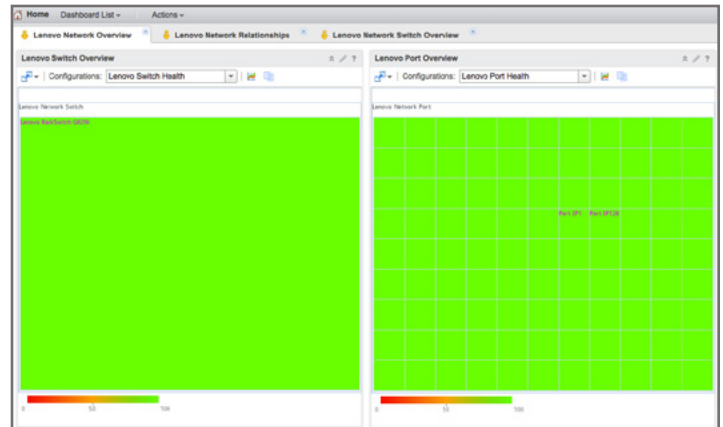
Home Dashboard List ▾ Actions ▾

Lenovo Network Overview Lenovo Network Relationships Lenovo Network Switch Overview

Lenovo Switch Overview

Configurations: Lenovo Switch Health

Lenovo Network Switch

Lenovo RackSwitch G8296

0 50 100

Lenovo Port Overview

Configurations: Lenovo Port Health

Lenovo Network Port

Port IP1 Port IP128

0 50 100